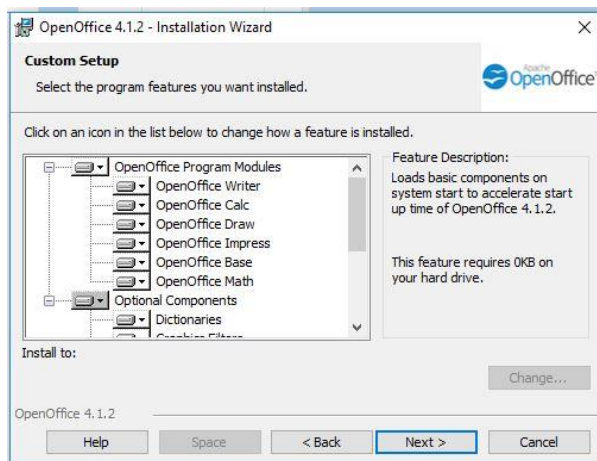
OpenOffice 4.1.2 - Installation Wizard

×

Custom Setup

Select the program features you want installed.

Apache OpenOffice

Click on an icon in the list below to change how a feature is installed.

OpenOffice Program Modules
OpenOffice Writer
OpenOffice Calc
OpenOffice Draw
OpenOffice Impress
OpenOffice Base
OpenOffice Math
Optional Components
Dictionaries
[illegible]

Feature Description:
Loads basic components on system start to accelerate start up time of OpenOffice 4.1.2.

This feature requires 0KB on your hard drive.

Install to:

Change...

OpenOffice 4.1.2

Help | Space | < Back | Next > | Cancel